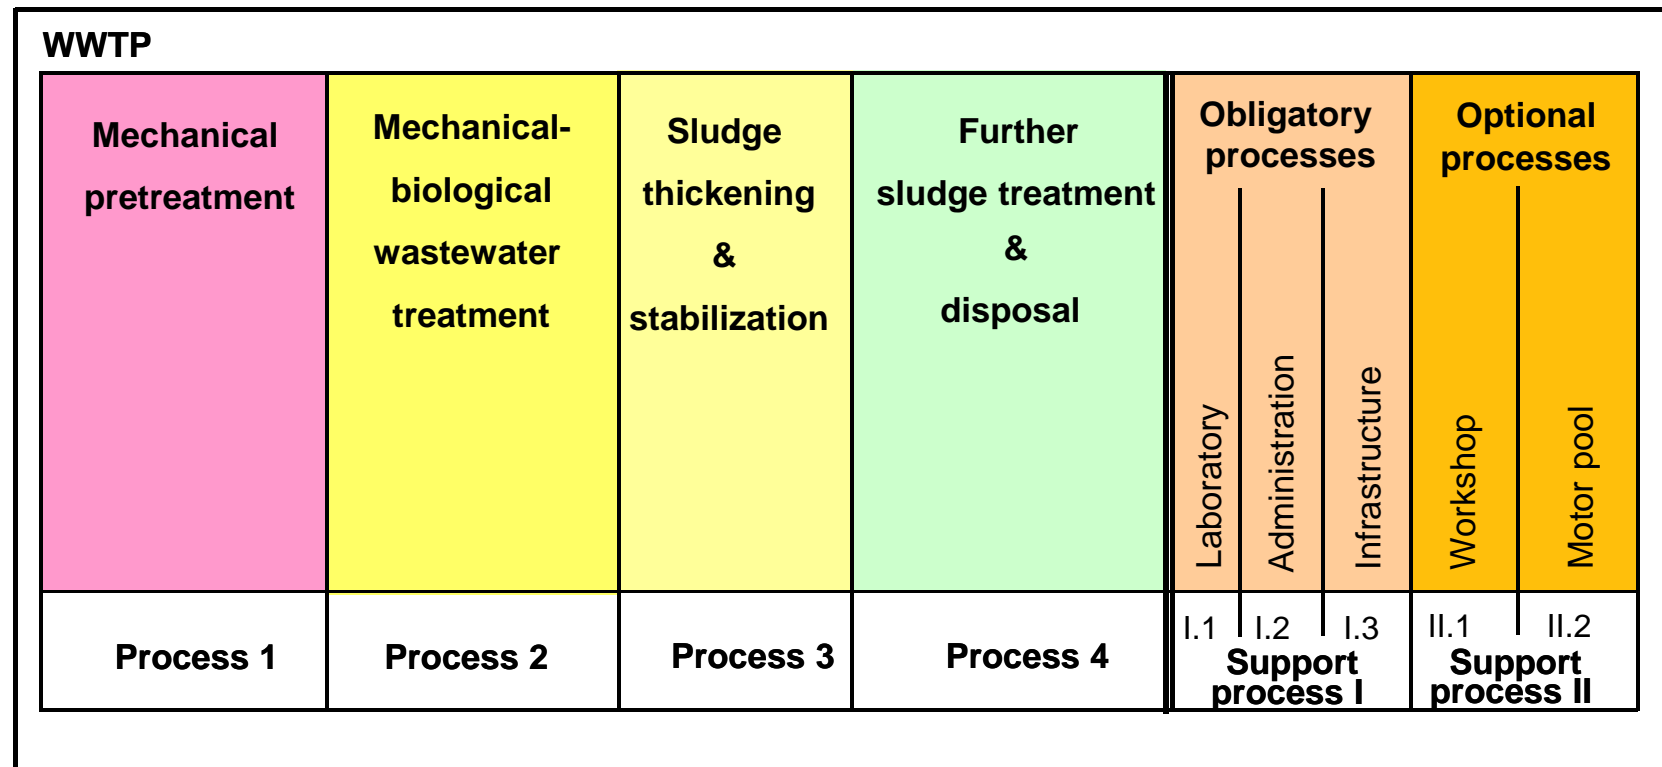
WWTP

| Mechanical pretreatment | Mechanical-biological wastewater treatment | Sludge thickening & stabilization | Further sludge treatment & disposal | Obligatory processes: Laboratory, Administration, Infrastructure | Optional processes: Workshop, Motor pool |
|---|---|---|---|---|---|
| Process 1 | Process 2 | Process 3 | Process 4 | I.1 I.2 I.3 Support process I | II.1 II.2 Support process II |